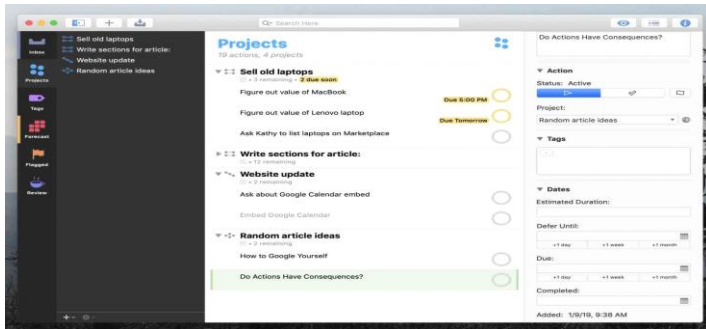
Search Here

Inbox

Projects

Tags

Forecast

Flagged

Review

Sell old laptops
Write sections for article:
Website update
Random article ideas

Projects
19 actions, 4 projects

Sell old laptops
• 3 remaining • 2 due soon

Figure out value of MacBook
Due 6:00 PM

Figure out value of Lenovo laptop
Due Tomorrow

Ask Kathy to list laptops on Marketplace

Write sections for article:
• 12 remaining

Website update
• 2 remaining

Ask about Google Calendar embed

Embed Google Calendar

Random article ideas
• 2 remaining

How to Google Yourself

Do Actions Have Consequences?

Do Actions Have Consequences?

Action
Status: Active

Project:
Random article ideas

Tags

Dates
Estimated Duration:

Defer Until:
+1 day +1 week +1 month

Due:
+1 day +1 week +1 month

Completed:

Added: 1/9/19, 9:38 AM